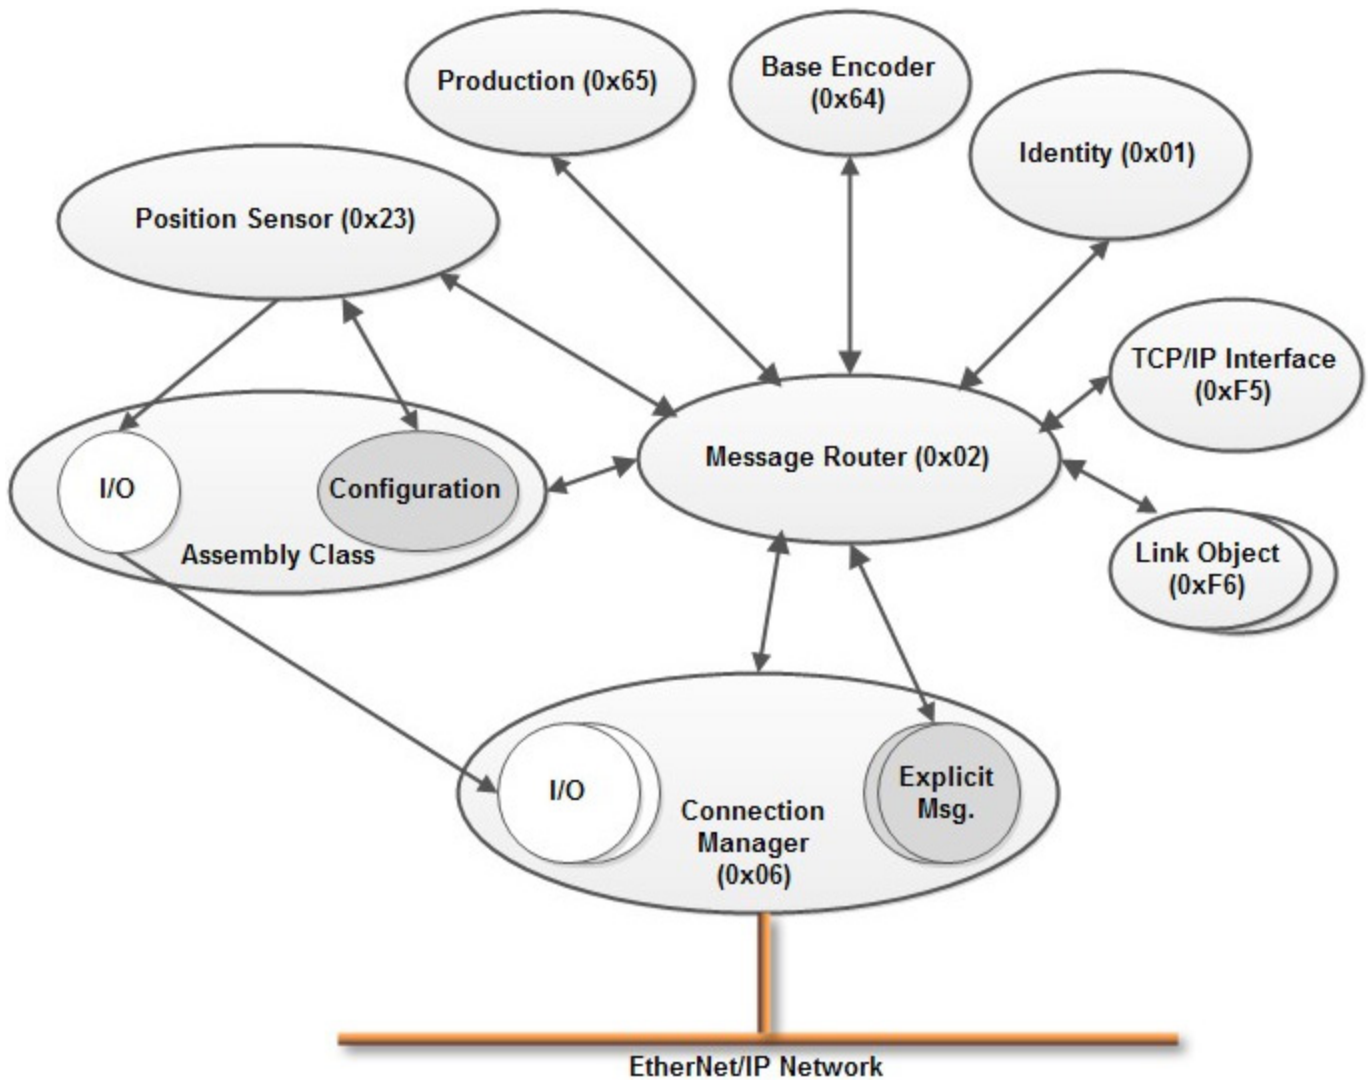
Production (0x65)

Base Encoder (0x64)

Identity (0x01)

Position Sensor (0x23)

TCP/IP Interface (0xF5)

I/O

Configuration

Assembly Class

Message Router (0x02)

Link Object (0xF6)

I/O

Connection Manager (0x06)

Explicit Msg.

EtherNet/IP Network